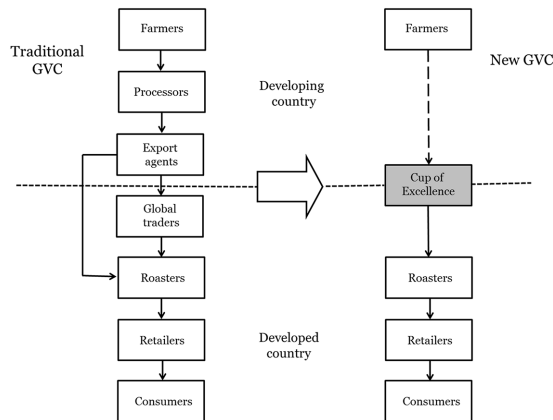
Traditional GVC

Farmers

Processors

Export agents

Global traders

Roasters

Retailers

Consumers

Developing country

Developed country

New GVC

Farmers

Cup of Excellence

Roasters

Retailers

Consumers